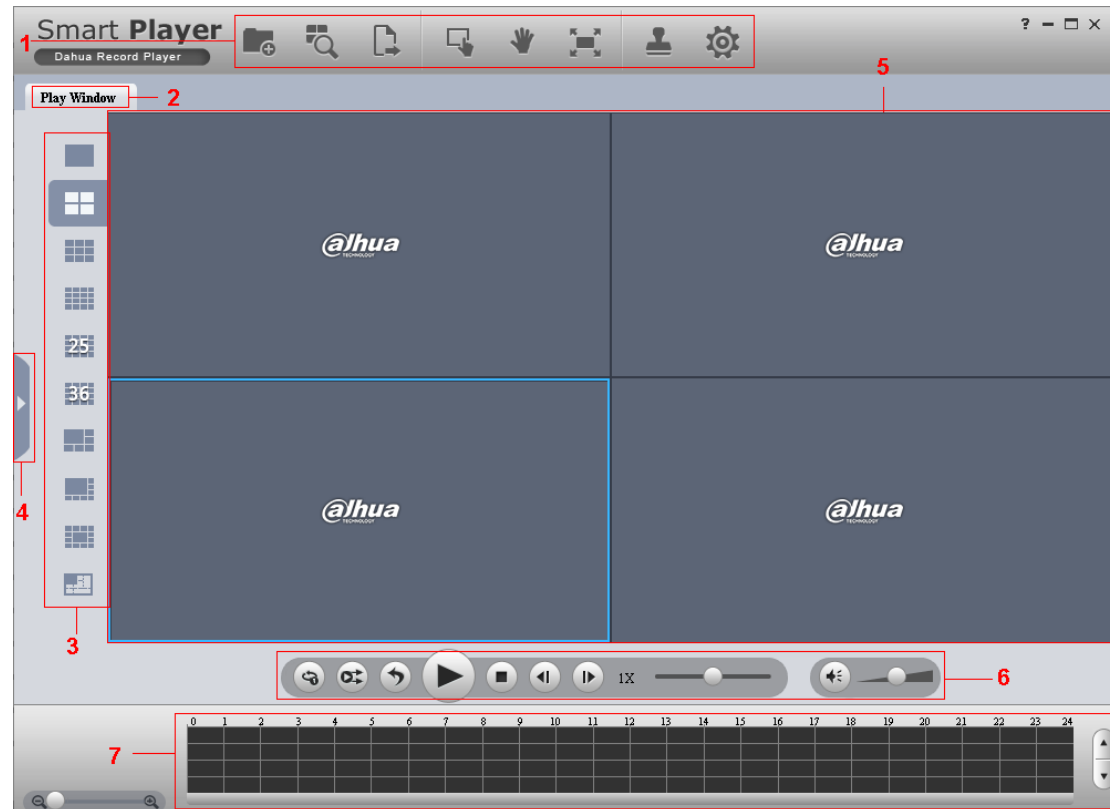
Smart Player
Dahua Record Player

1

? ‒ □ ×

Play Window 2

5

25
36

alhua TECHNOLOGY

alhua TECHNOLOGY

alhua TECHNOLOGY

alhua TECHNOLOGY

4

3

1X

6

7

0 1 2 3 4 5 6 7 8 9 10 11 12 13 14 15 16 17 18 19 20 21 22 23 24